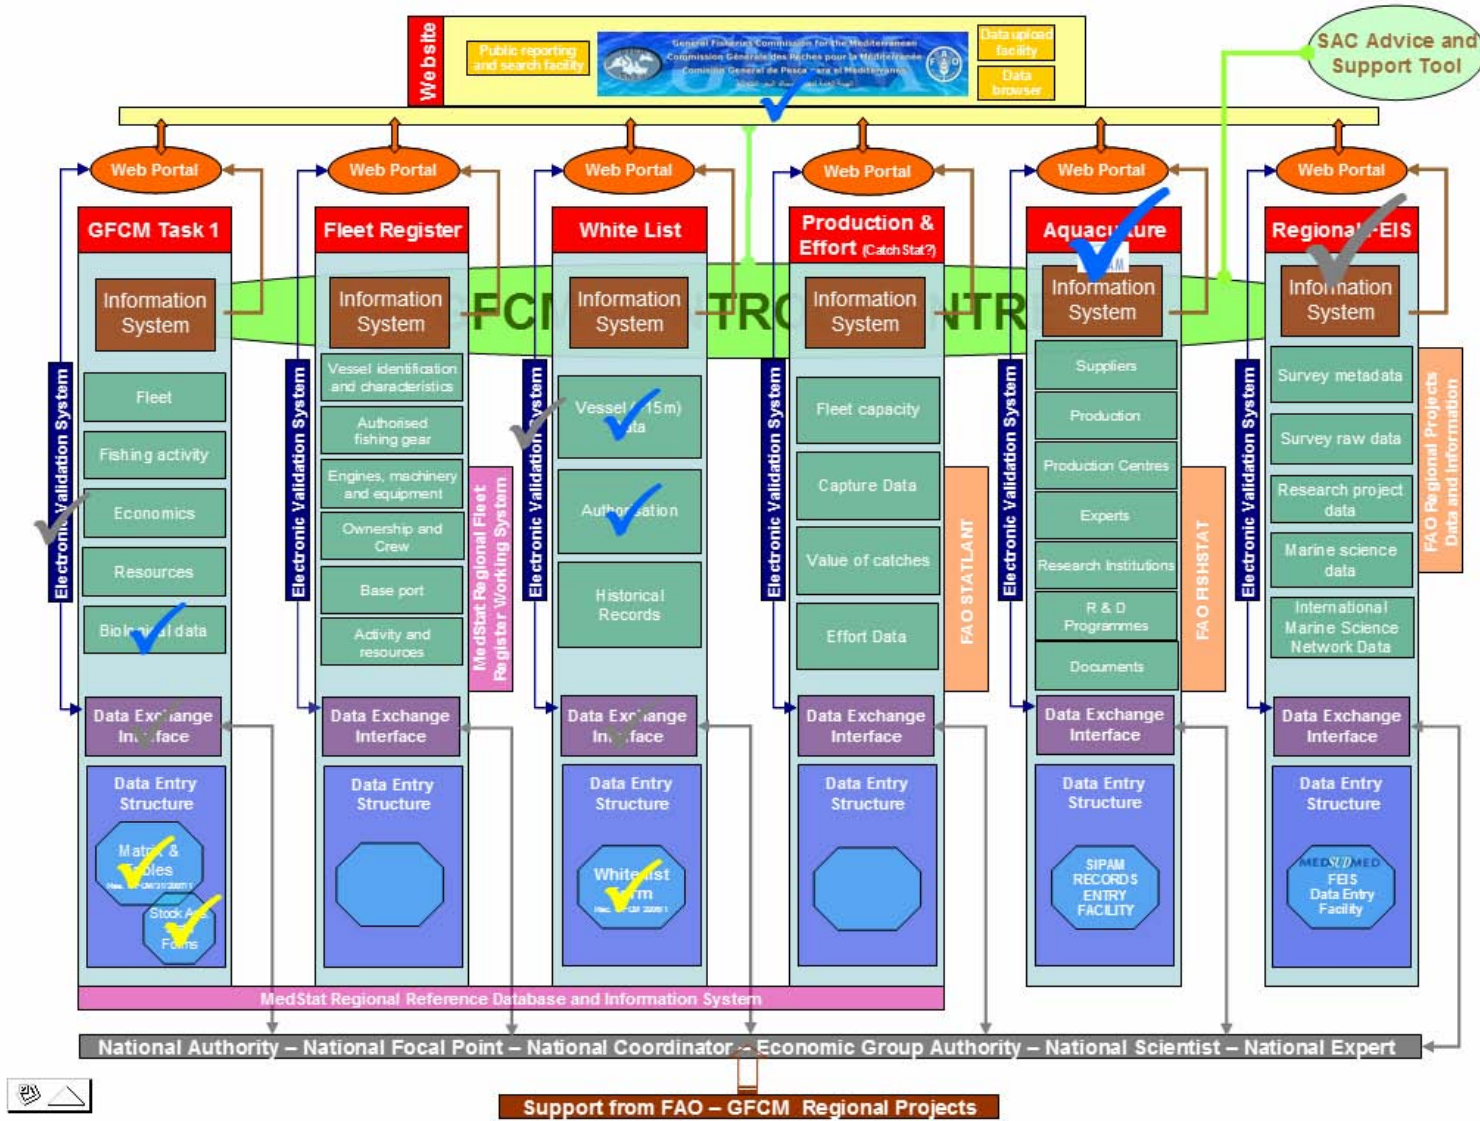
Website

Public reporting and search facility

General Fisheries Commission for the Mediterranean
Commission Générale des Pêches pour la Méditerranée
Comisión General de Pesca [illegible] el Mediterráneo

Data upload facility

Data browser

SAC Advice and Support Tool

Web Portal

GFCM Task 1

Information System

Fleet

Fishing activity

Economics

Resources

Biol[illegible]l data

Electronic Validation System

Data Ex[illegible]ange In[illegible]face

Data Entry Structure

Mat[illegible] & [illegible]bles

Stock A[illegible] Fo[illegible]ms

Web Portal

Fleet Register

Information System

Vessel identification and characteristics

Authorised fishing gear

Engines, machinery and equipment

Ownership and Crew

Base port

Activity and resources

Electronic Validation System

MedStat Regional Fleet Register Working System

Data Exchange Interface

Data Entry Structure

Web Portal

White List

Information System

Vessel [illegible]15m) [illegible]ta

Autho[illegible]ation

Historical Records

Electronic Validation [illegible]ystem

Data Exc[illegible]ange In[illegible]face

Data Entry Structure

White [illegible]st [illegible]rm

Web Portal

Production & Effort (Catch Stat?)

Information System

Fleet capacity

Capture Data

Value of catches

Effort Data

Electronic Validation System

FAO STATLANT

Data Exchange Interface

Data Entry Structure

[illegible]FC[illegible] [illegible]TR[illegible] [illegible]NTR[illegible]

Web Portal

Aquacu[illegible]ture

Information System

Suppliers

Production

Production Centres

Experts

Research Institutions

R & D Programmes

Documents

Electronic Validation System

FAO FISHSTAT

Data Exchange Interface

Data Entry Structure

SIPAM RECORDS ENTRY FACILITY

Web Portal

Regiona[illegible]-EIS

Info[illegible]ation System

Survey metadata

Survey raw data

Research project data

Marine science data

International Marine Science Network Data

Electronic Validation System

FAO Regional Projects Data and Information

Data Exchange Interface

Data Entry Structure

MEDSUDMED FEIS Data Entry Facility

MedStat Regional Reference Database and Information System

National Authority – National Focal Point – National Coordinator – Economic Group Authority – National Scientist – National Expert

Support from FAO – GFCM Regional Projects